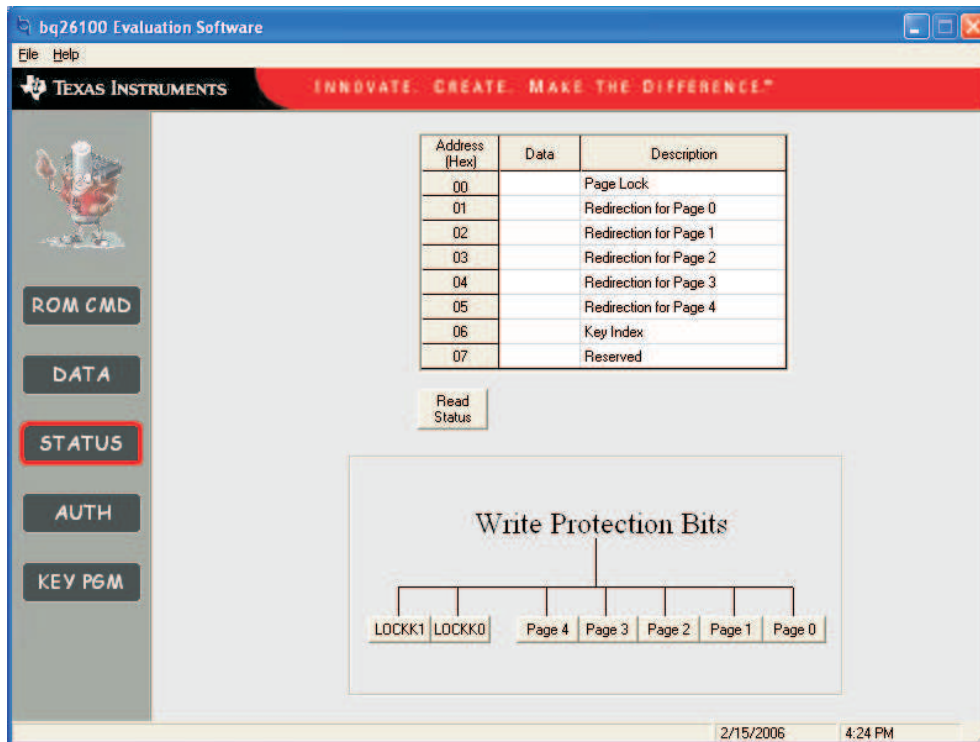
bq26100 Evaluation Software

File Help

TEXAS INSTRUMENTS

INNOVATE. CREATE. MAKE THE DIFFERENCE.™

ROM CMD

DATA

STATUS

AUTH

KEY PGM

| Address (Hex) | Data | Description |
|---|---|---|
| 00 | | Page Lock |
| 01 | | Redirection for Page 0 |
| 02 | | Redirection for Page 1 |
| 03 | | Redirection for Page 2 |
| 04 | | Redirection for Page 3 |
| 05 | | Redirection for Page 4 |
| 06 | | Key Index |
| 07 | | Reserved |

Read Status

Write Protection Bits

LOCKK1 LOCKK0 Page 4 Page 3 Page 2 Page 1 Page 0

2/15/2006 4:24 PM